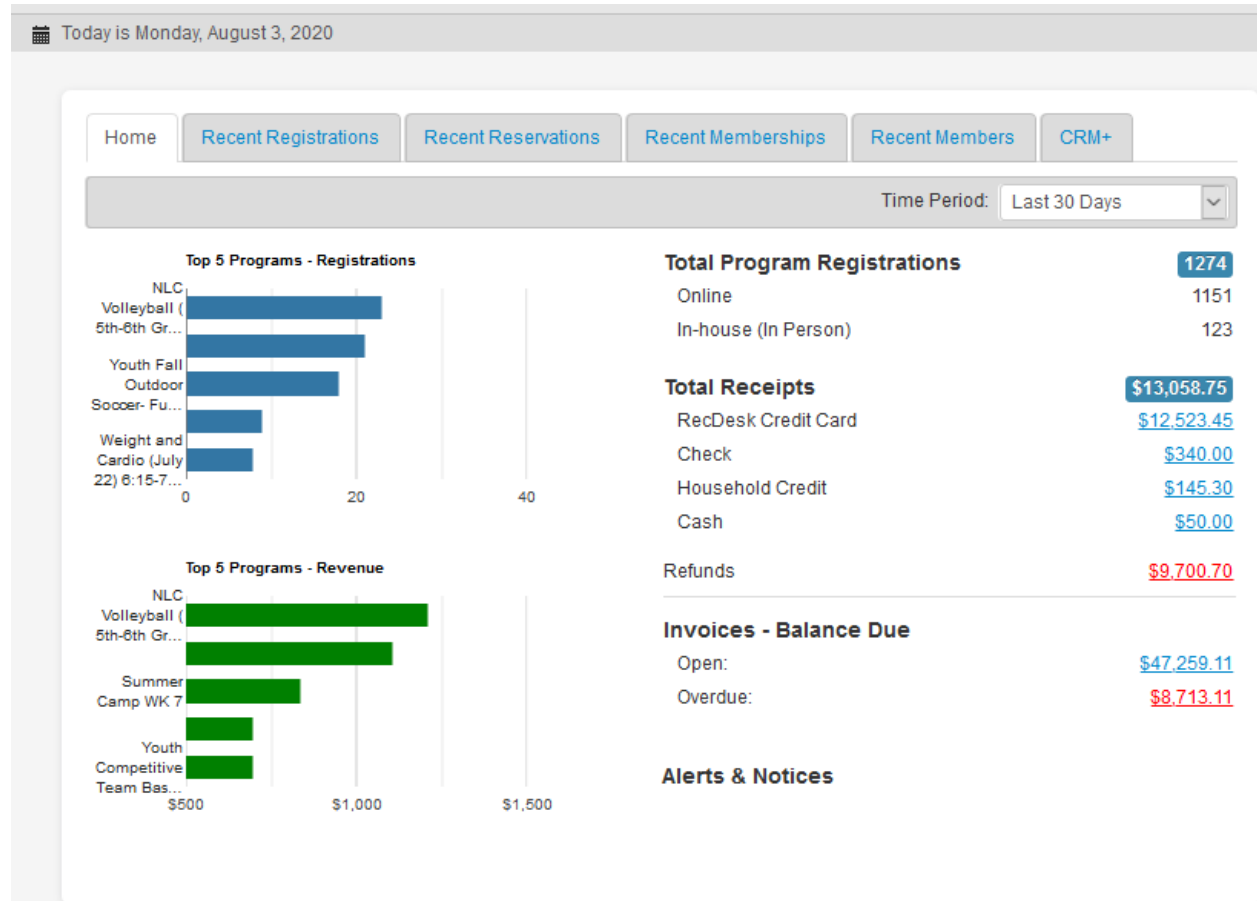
Today is Monday, August 3, 2020

Home | Recent Registrations | Recent Reservations | Recent Memberships | Recent Members | CRM+

Time Period: Last 30 Days

Top 5 Programs - Registrations

NLC Volleyball ( 5th-6th Gr...

Youth Fall Outdoor Soccer- Fu...

Weight and Cardio (July 22) 6:15-7...

0 20 40

Top 5 Programs - Revenue

NLC Volleyball ( 5th-6th Gr...

Summer Camp WK 7

Youth Competitive Team Bas...

$500 $1,000 $1,500

| Total Program Registrations | 1274 |
|---|---|
| Online | 1151 |
| In-house (In Person) | 123 |

| Total Receipts | $13,058.75 |
|---|---|
| RecDesk Credit Card | $12,523.45 |
| Check | $340.00 |
| Household Credit | $145.30 |
| Cash | $50.00 |

Refunds $9,700.70

Invoices - Balance Due

Open: $47,259.11

Overdue: $8,713.11

Alerts & Notices